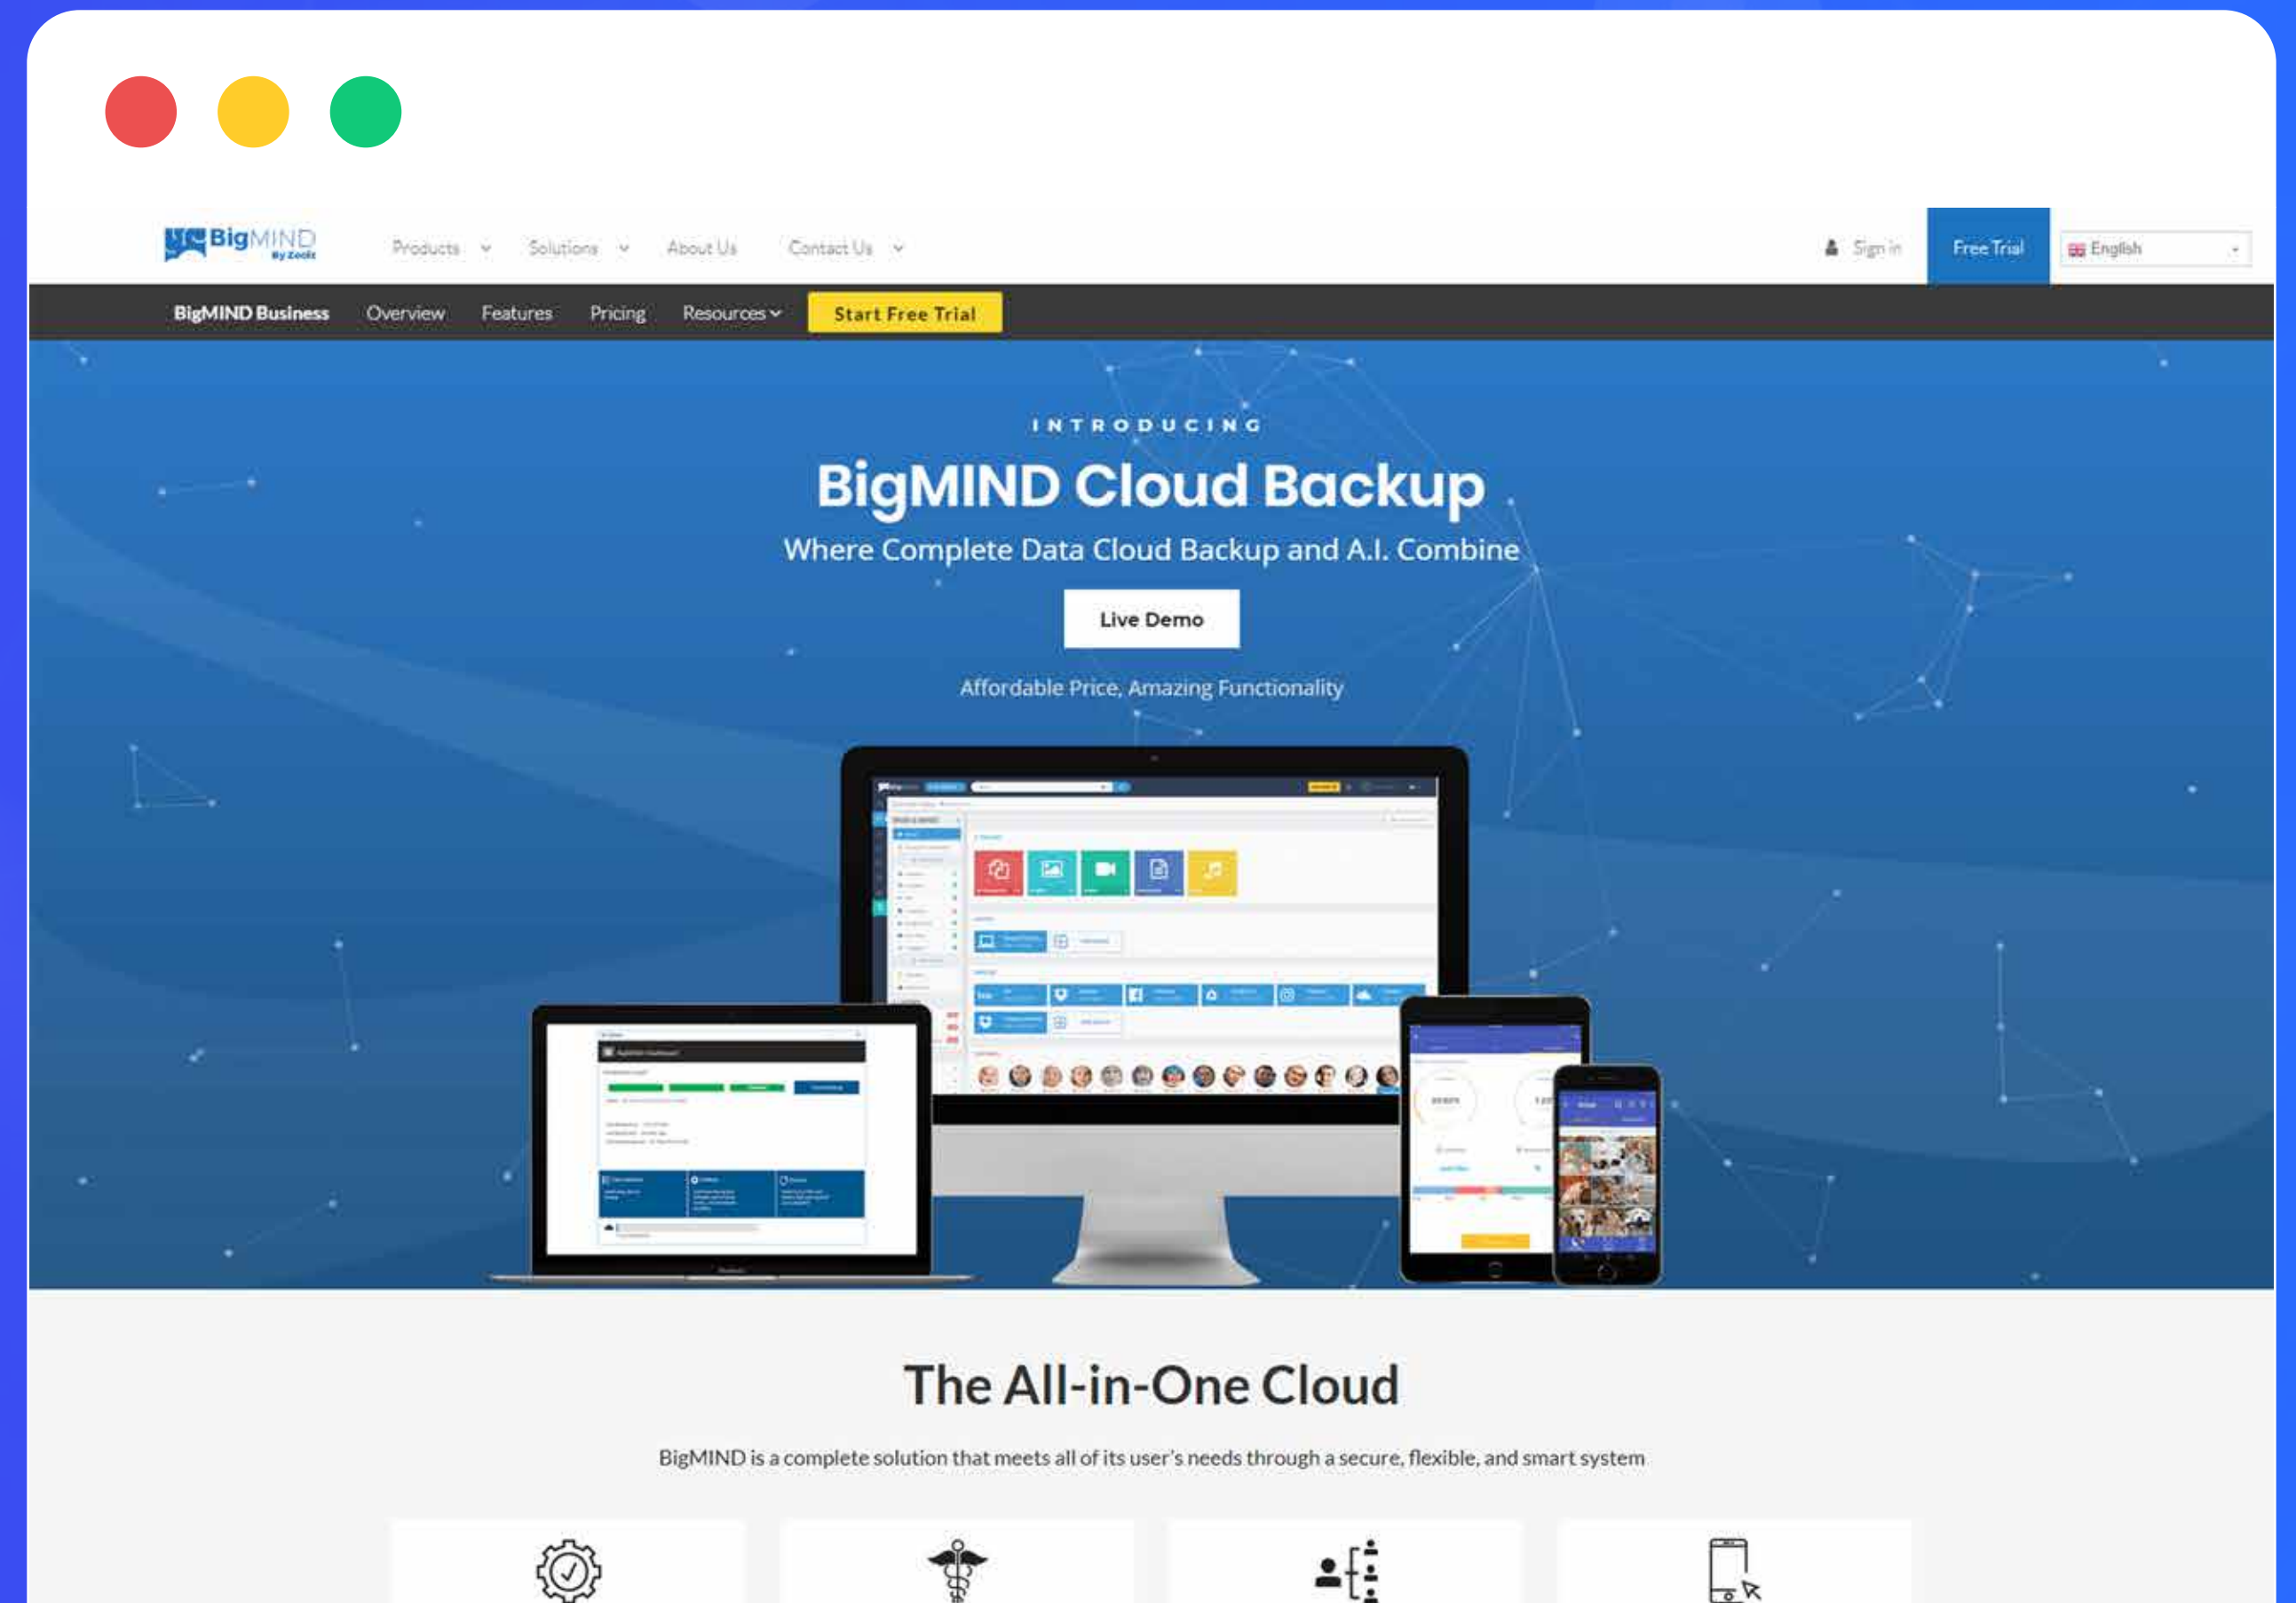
BigMIND By Zoolz

Products Solutions About Us Contact Us

Sign in

Free Trial

English

BigMIND Business Overview Features Pricing Resources

Start Free Trial

INTRODUCING

BigMIND Cloud Backup

Where Complete Data Cloud Backup and A.I. Combine

Live Demo

Affordable Price, Amazing Functionality

The All-in-One Cloud

BigMIND is a complete solution that meets all of its user's needs through a secure, flexible, and smart system